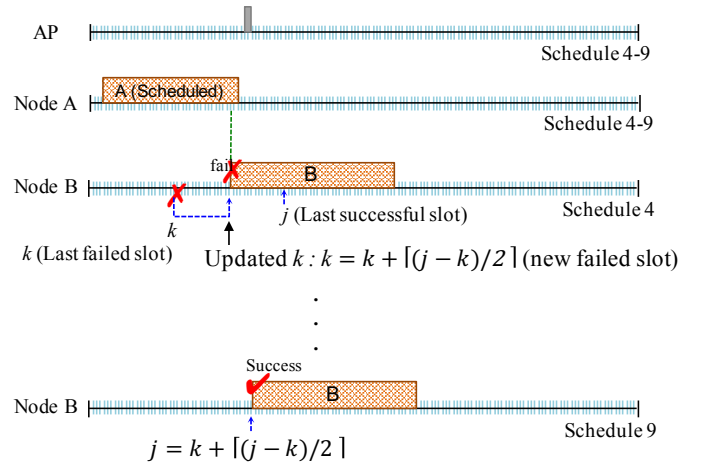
AP

Schedule 4-9

A (Scheduled)

Node A

Schedule 4-9

fail

B

Node B

$k$

$j$ (Last successful slot)

Schedule 4

$k$ (Last failed slot)

Updated $k$ : $k = k + \lceil (j-k)/2 \rceil$ (new failed slot)

.
.
.

Success

B

Node B

Schedule 9

$j = k + \lceil (j-k)/2 \rceil$